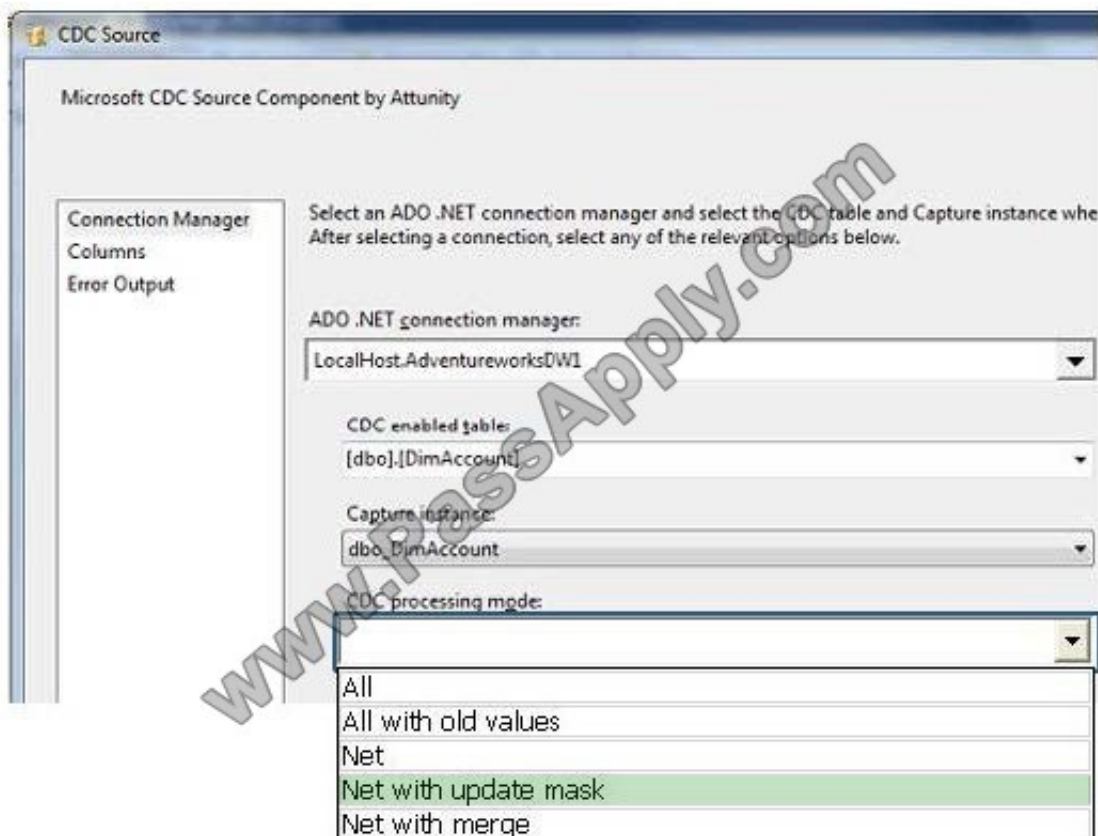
CDC Source

Microsoft CDC Source Component by Attunity

Connection Manager
Columns
Error Output

Select an ADO .NET connection manager and select the CDC table and Capture instance whe
After selecting a connection, select any of the relevant options below.

ADO .NET connection manager:

LocalHost.AdventureworksDW1

CDC enabled table:

[dbo].[DimAccount]

Capture instance:

dbo_DimAccount

CDC processing mode:

All
All with old values
Net
Net with update mask
Net with merge

www.PassApply.com